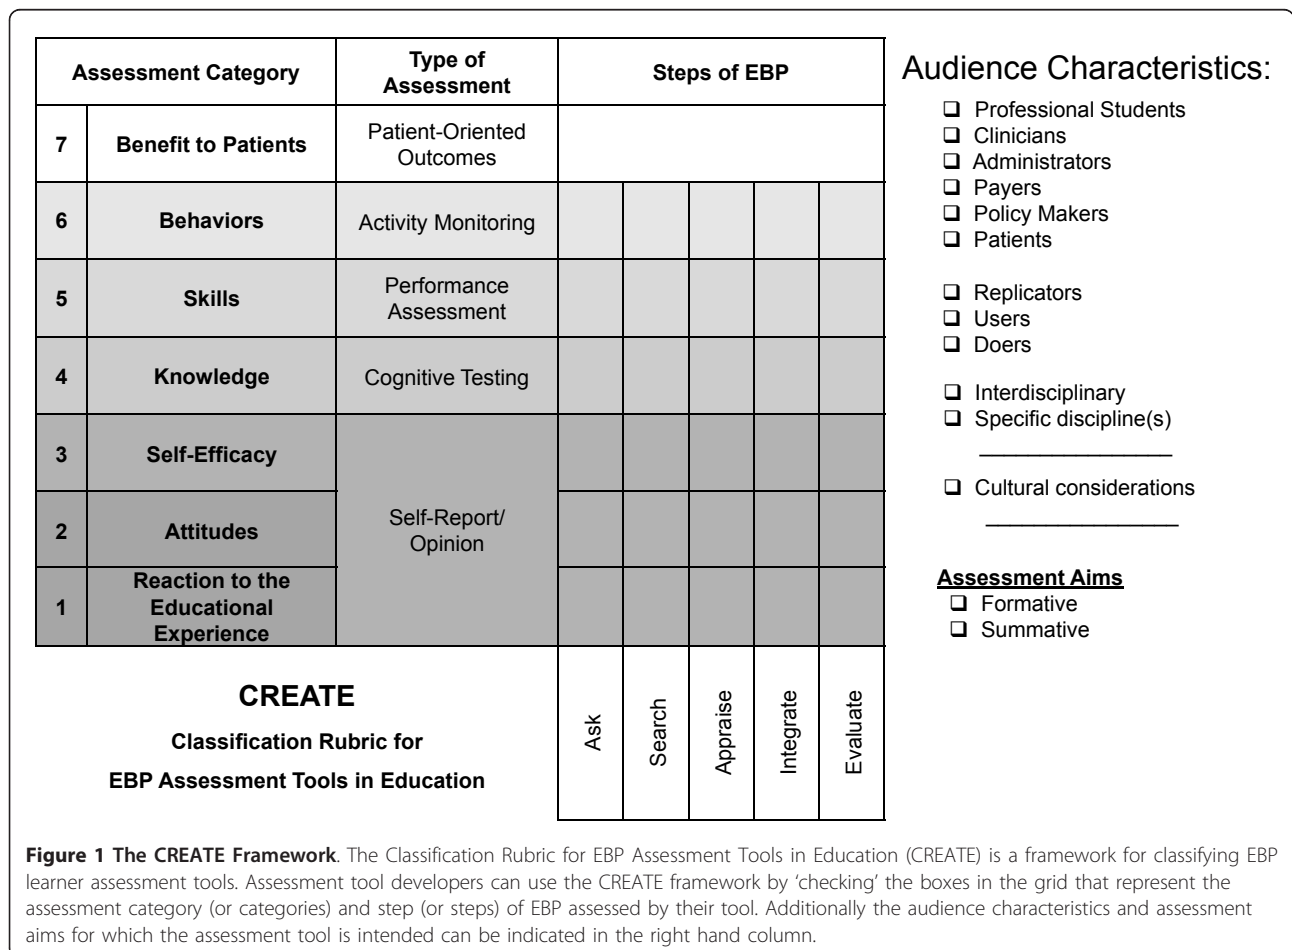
| Assessment Category | | Type of Assessment | Steps of EBP | | | | |
|---|---|---|---|---|---|---|---|
| 7 | Benefit to Patients | Patient-Oriented Outcomes | | | | | |
| 6 | Behaviors | Activity Monitoring | | | | | |
| 5 | Skills | Performance Assessment | | | | | |
| 4 | Knowledge | Cognitive Testing | | | | | |
| 3 | Self-Efficacy | Self-Report/ Opinion | | | | | |
| 2 | Attitudes | | | | | | |
| 1 | Reaction to the Educational Experience | | | | | | |
| | | | Ask | Search | Appraise | Integrate | Evaluate |

CREATE

Classification Rubric for

EBP Assessment Tools in Education

Audience Characteristics:

❑ Professional Students
❑ Clinicians
❑ Administrators
❑ Payers
❑ Policy Makers
❑ Patients

❑ Replicators
❑ Users
❑ Doers

❑ Interdisciplinary
❑ Specific discipline(s)
_______________

❑ Cultural considerations
_______________

Assessment Aims
❑ Formative
❑ Summative

**Figure 1 The CREATE Framework**. The Classification Rubric for EBP Assessment Tools in Education (CREATE) is a framework for classifying EBP learner assessment tools. Assessment tool developers can use the CREATE framework by 'checking' the boxes in the grid that represent the assessment category (or categories) and step (or steps) of EBP assessed by their tool. Additionally the audience characteristics and assessment aims for which the assessment tool is intended can be indicated in the right hand column.